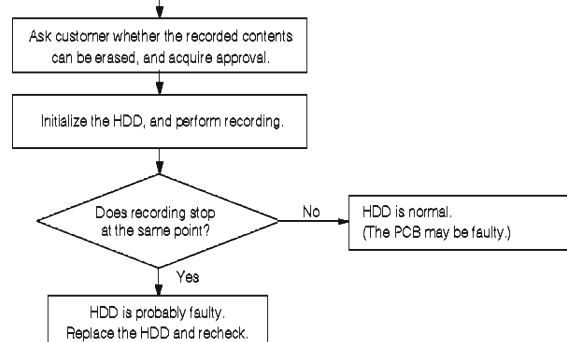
Ask customer whether the recorded contents can be erased, and acquire approval.

Initialize the HDD, and perform recording.

Does recording stop at the same point?

No

HDD is normal.
(The PCB may be faulty.)

Yes

HDD is probably faulty.
Replace the HDD and recheck.